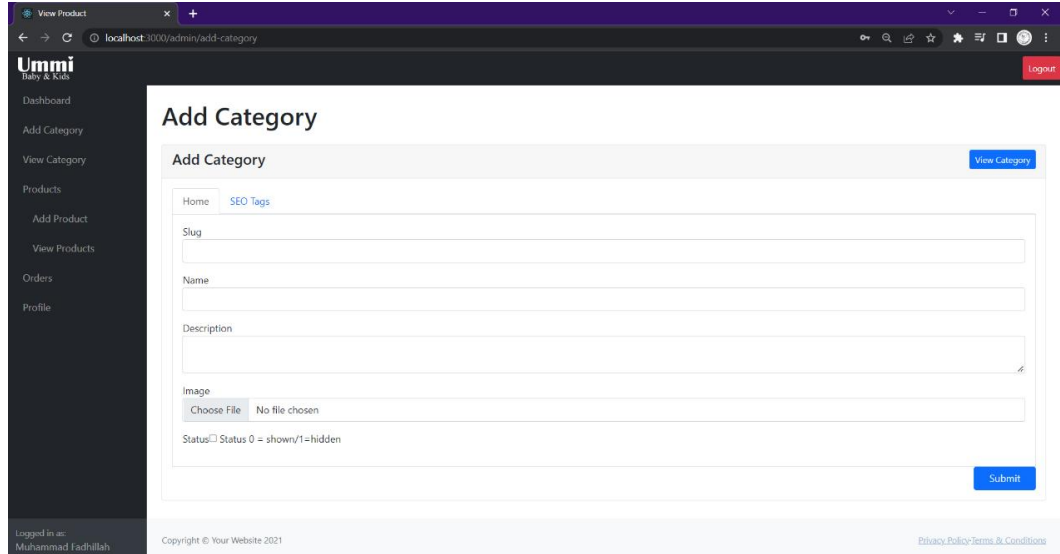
View Product

localhost:3000/admin/add-category

Ummi
Baby & Kids

Logout

Dashboard
Add Category
View Category
Products
Add Product
View Products
Orders
Profile

Add Category

Add Category

View Category

Home
SEO Tags

Slug

Name

Description

Image

Choose File No file chosen

Status☐ Status 0 = shown/1=hidden

Submit

Logged in as:
Muhammad Fadhillah

Copyright © Your Website 2021

Privacy Policy·Terms & Conditions